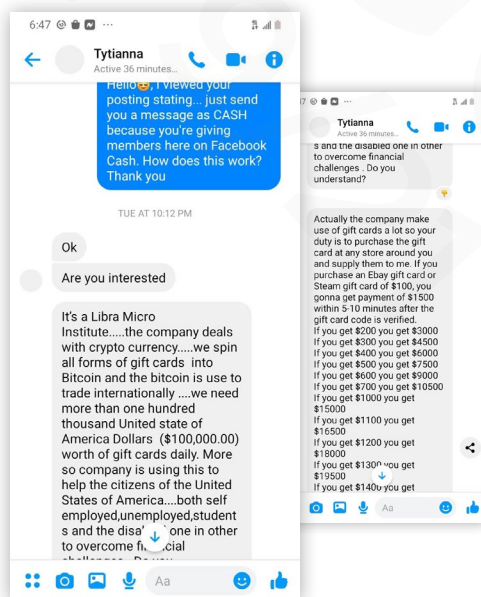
6:47 ···

Tytianna
Active 36 minutes...

Hello😊, I viewed your posting stating... just send you a message as CASH because you're giving members here on Facebook Cash. How does this work? Thank you

TUE AT 10:12 PM

Ok

Are you interested

It's a Libra Micro Institute.....the company deals with crypto currency.....we spin all forms of gift cards into Bitcoin and the bitcoin is use to trade internationally ....we need more than one hundred thousand United state of America Dollars ($100,000.00) worth of gift cards daily. More so company is using this to help the citizens of the United States of America....both self employed,unemployed,students and the disa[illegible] one in other to overcome fi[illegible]cial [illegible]

Aa

:47 ···

Tytianna
Active 36 minutes...

s and the disabled one in other to overcome financial challenges . Do you understand?

Actually the company make use of gift cards a lot so your duty is to purchase the gift card at any store around you and supply them to me. If you purchase an Ebay gift card or Steam gift card of $100, you gonna get payment of $1500 within 5-10 minutes after the gift card code is verified.
If you get $200 you get $3000
If you get $300 you get $4500
If you get $400 you get $6000
If you get $500 you get $7500
If you get $600 you get $9000
If you get $700 you get $10500
If you get $1000 you get $15000
If you get $1100 you get $16500
If you get $1200 you get $18000
If you get $1300 you get $19500
If you get $140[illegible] you get

Aa